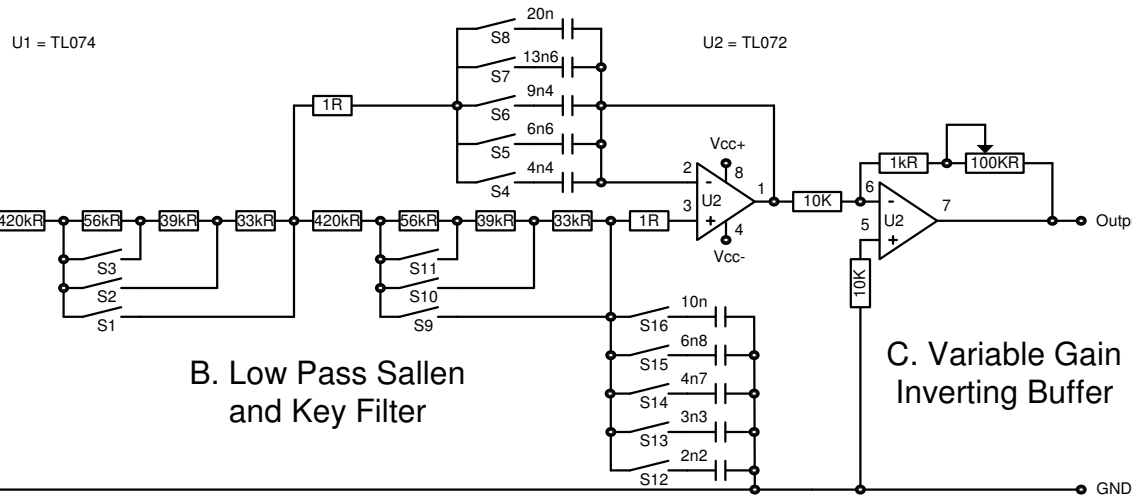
U1 = TL074

U2 = TL072

20n
S8
13n6
S7
9n4
S6
6n6
S5
4n4
S4

1R

Vcc+
2
8
-
U2
1
3
+
4
Vcc-

1kR
100KR
6
-
U2
7
5
+
10K
10K

420kR
56kR
39kR
33kR
420kR
56kR
39kR
33kR
1R

S3
S2
S1
S11
S10
S9

10n
S16
6n8
S15
4n7
S14
3n3
S13
2n2
S12

Outp

B. Low Pass Sallen and Key Filter

C. Variable Gain Inverting Buffer

GND